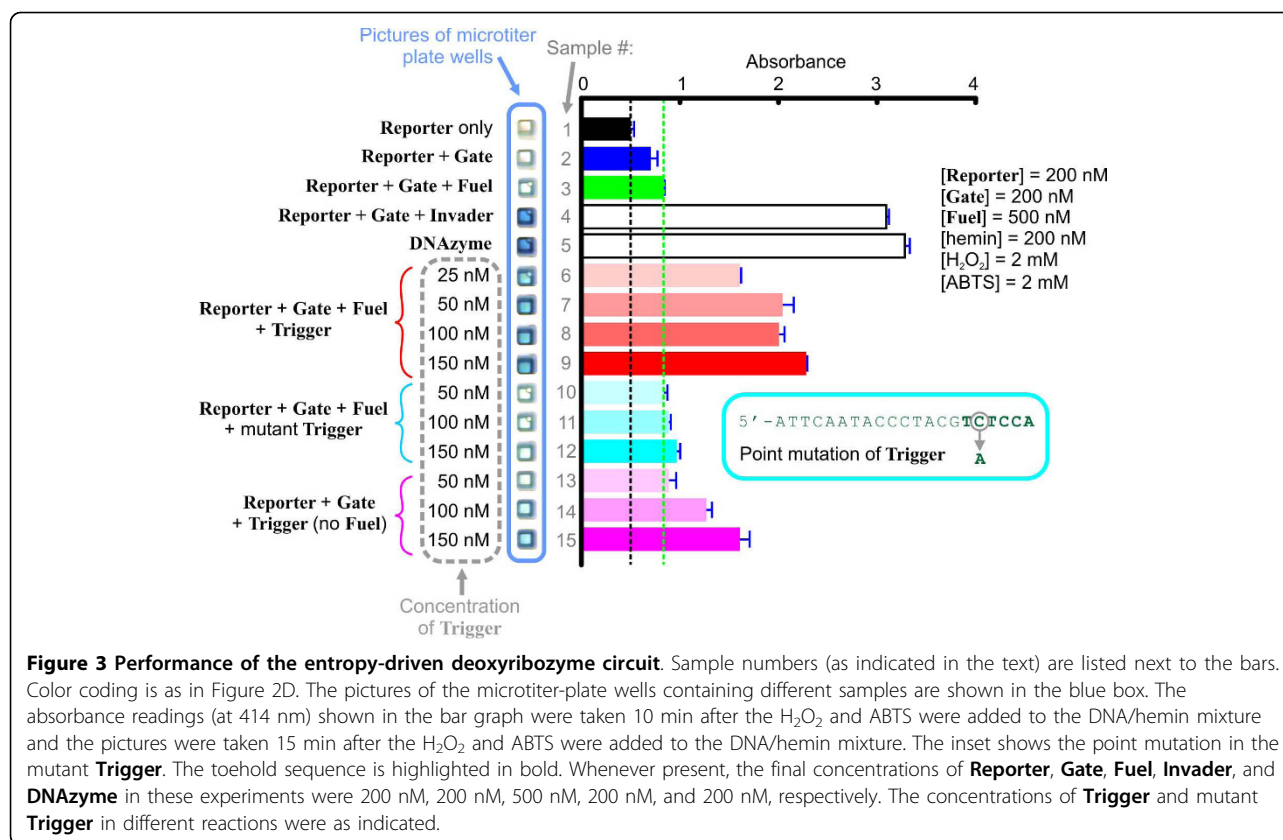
Pictures of microtiter plate wells

Sample #:

Absorbance

0 1 2 3 4

Reporter only 1
Reporter + Gate 2
Reporter + Gate + Fuel 3
Reporter + Gate + Invader 4
DNAzyme 5

Reporter + Gate + Fuel + Trigger
25 nM 6
50 nM 7
100 nM 8
150 nM 9

Reporter + Gate + Fuel + mutant Trigger
50 nM 10
100 nM 11
150 nM 12

Reporter + Gate + Trigger (no Fuel)
50 nM 13
100 nM 14
150 nM 15

Concentration of Trigger

[Reporter] = 200 nM
[Gate] = 200 nM
[Fuel] = 500 nM
[hemin] = 200 nM
[$H_2O_2$] = 2 mM
[ABTS] = 2 mM

5′-ATTCAATACCCTACGTCTCCA
Point mutation of Trigger
A

**Figure 3 Performance of the entropy-driven deoxyribozyme circuit**. Sample numbers (as indicated in the text) are listed next to the bars. Color coding is as in Figure 2D. The pictures of the microtiter-plate wells containing different samples are shown in the blue box. The absorbance readings (at 414 nm) shown in the bar graph were taken 10 min after the $H_2O_2$ and ABTS were added to the DNA/hemin mixture and the pictures were taken 15 min after the $H_2O_2$ and ABTS were added to the DNA/hemin mixture. The inset shows the point mutation in the mutant **Trigger**. The toehold sequence is highlighted in bold. Whenever present, the final concentrations of **Reporter**, **Gate**, **Fuel**, **Invader**, and **DNAzyme** in these experiments were 200 nM, 200 nM, 500 nM, 200 nM, and 200 nM, respectively. The concentrations of **Trigger** and mutant **Trigger** in different reactions were as indicated.